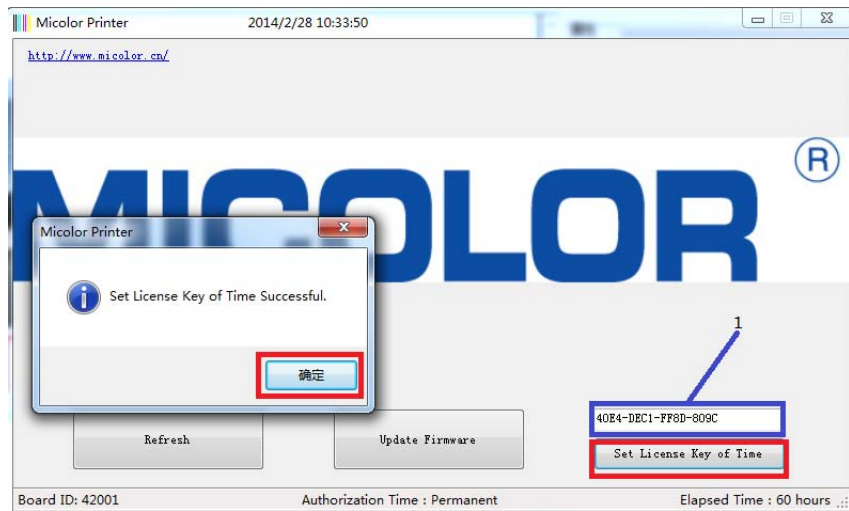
Micolor Printer 2014/2/28 10:33:50

http://www.micolor.cn/

MICOLOR ®

Micolor Printer

Set License Key of Time Successful.

确定

1

40E4-DEC1-FF8D-809C

Refresh

Update Firmware

Set License Key of Time

Board ID: 42001 Authorization Time : Permanent Elapsed Time : 60 hours